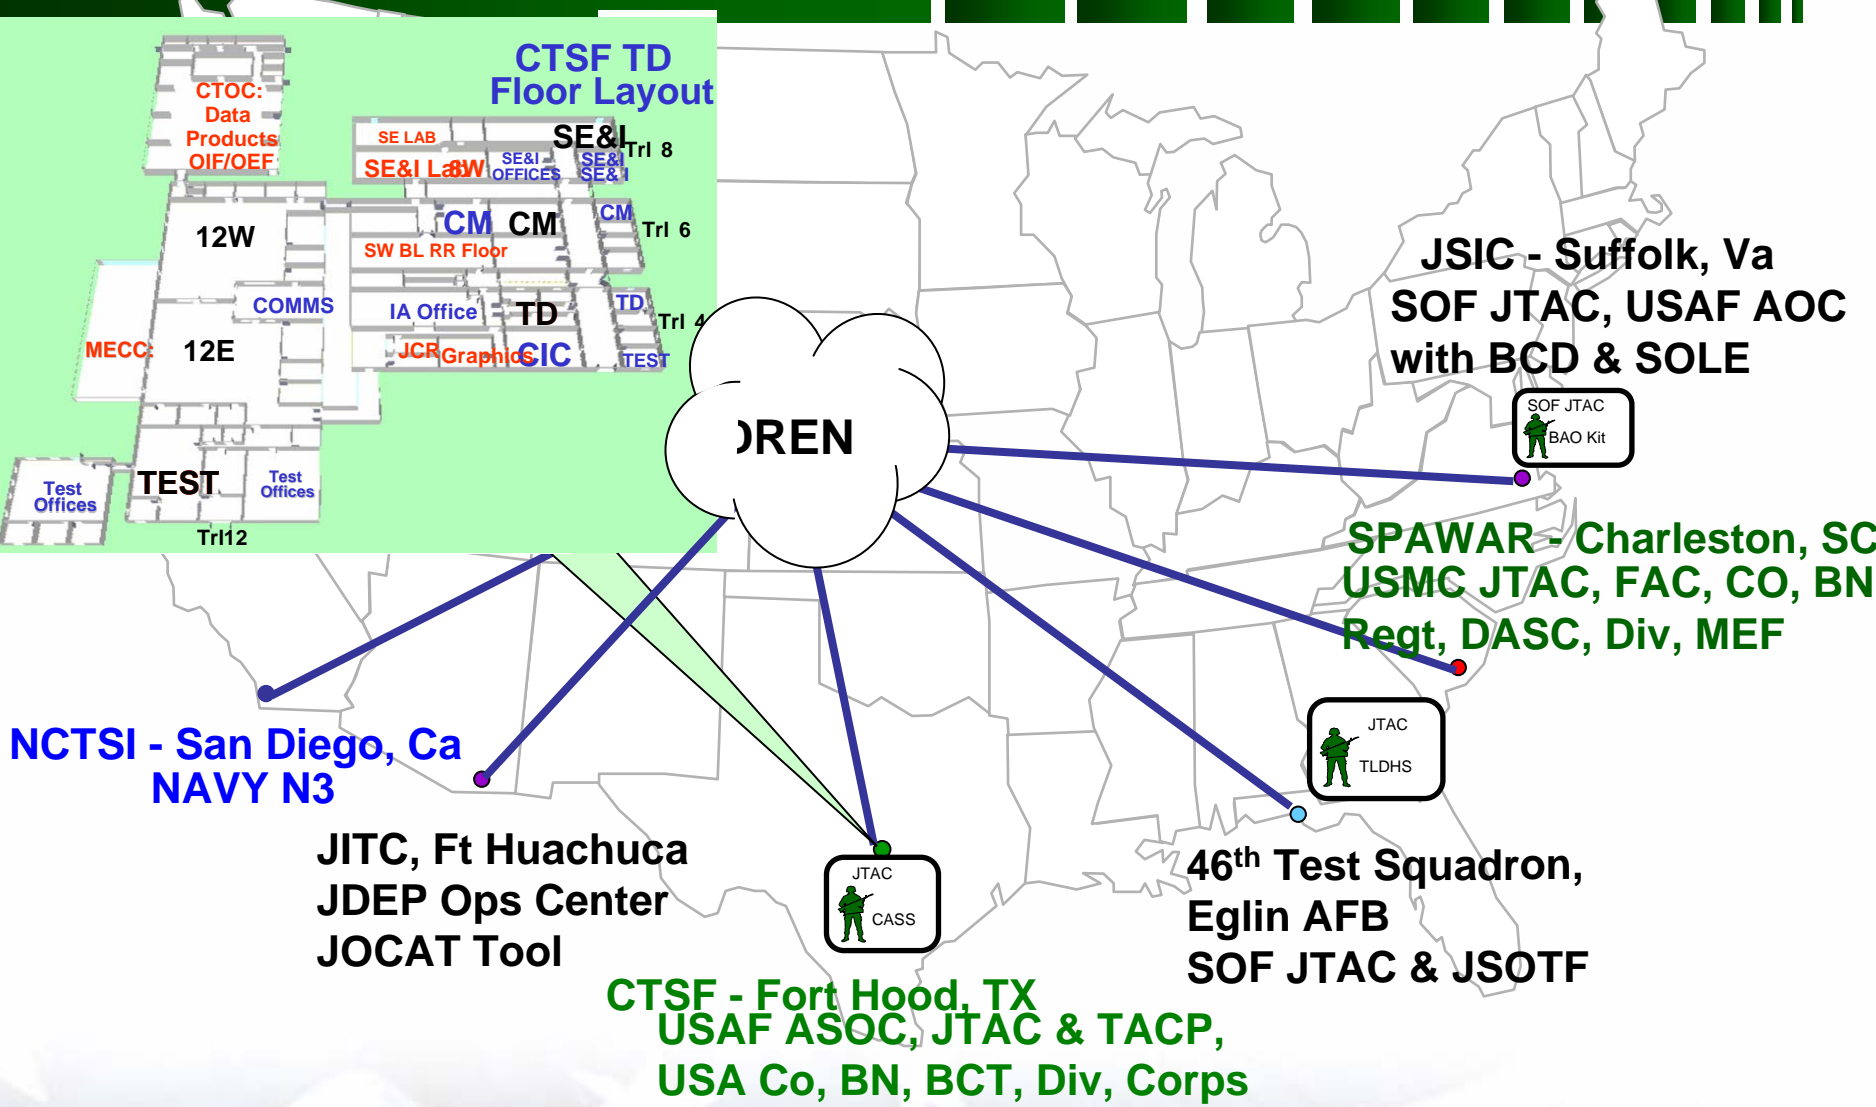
CTSF TD Floor Layout

CTOC: Data Products OIF/OEF

SE LAB

SE&I Lab

8W

SE&I OFFICES

SE&I

SE&I

SE&I

Trl 8

12W

CM

CM

CM

Trl 6

SW BL RR Floor

COMMS

IA Office

TD

TD

Trl 4

MECC

12E

JCR

Graphics

CIC

TEST

Test Offices

TEST

Test Offices

Trl12

)REN

JSIC - Suffolk, Va
SOF JTAC, USAF AOC with BCD & SOLE

SOF JTAC
BAO Kit

SPAWAR - Charleston, SC
USMC JTAC, FAC, CO, BN Regt, DASC, Div, MEF

JTAC
TLDHS

NCTSI - San Diego, Ca
NAVY N3

JITC, Ft Huachuca
JDEP Ops Center
JOCAT Tool

JTAC
CASS

46$^{th}$ Test Squadron,
Eglin AFB
SOF JTAC & JSOTF

CTSF - Fort Hood, TX
USAF ASOC, JTAC & TACP,
USA Co, BN, BCT, Div, Corps